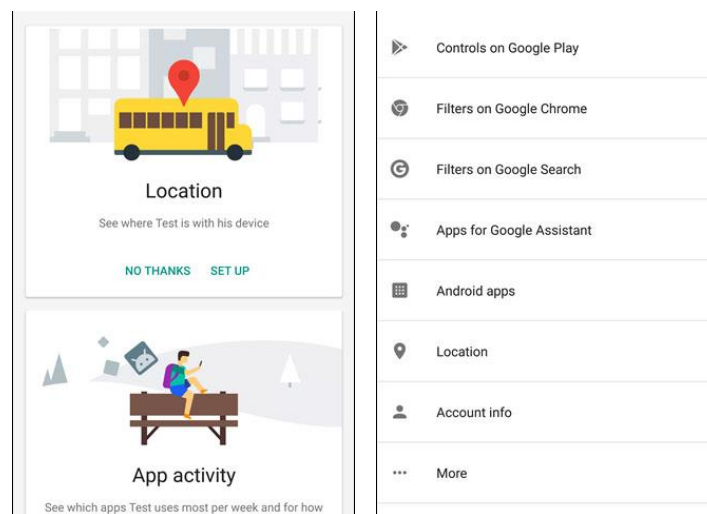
Location

See where Test is with his device

NO THANKS SET UP

App activity

See which apps Test uses most per week and for how

Controls on Google Play

Filters on Google Chrome

Filters on Google Search

Apps for Google Assistant

Android apps

Location

Account info

More